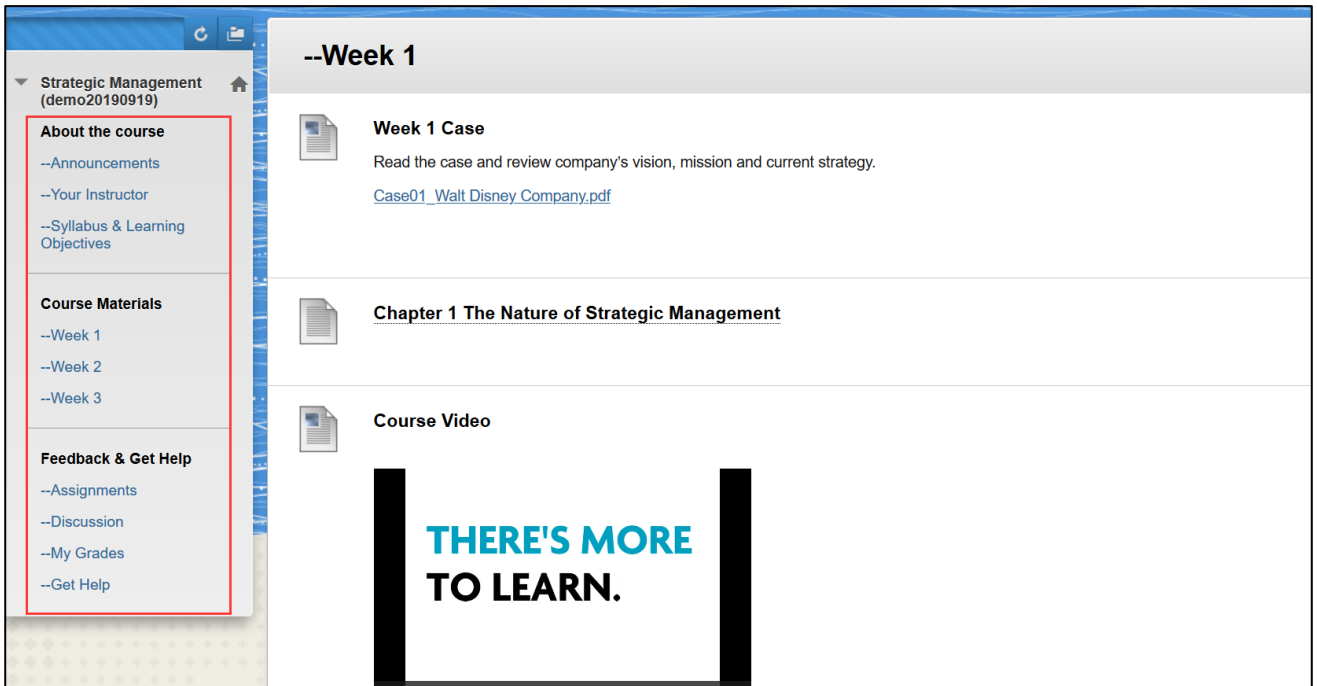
Strategic Management (demo20190919)

About the course

--Announcements

--Your Instructor

--Syllabus & Learning Objectives

Course Materials

--Week 1

--Week 2

--Week 3

Feedback & Get Help

--Assignments

--Discussion

--My Grades

--Get Help

--Week 1

Week 1 Case

Read the case and review company's vision, mission and current strategy.

Case01_Walt Disney Company.pdf

Chapter 1 The Nature of Strategic Management

Course Video

THERE'S MORE TO LEARN.